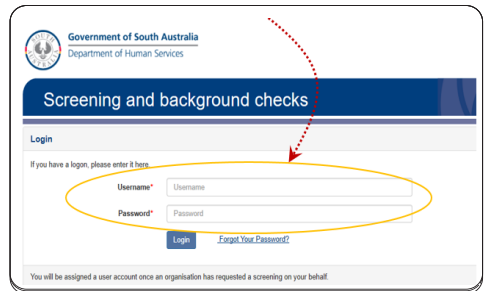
Government of South Australia
Department of Human Services

Screening and background checks

Login

If you have a logon, please enter it here.

Username* Username

Password* Password

Login Forgot Your Password?

You will be assigned a user account once an organisation has requested a screening on your behalf.